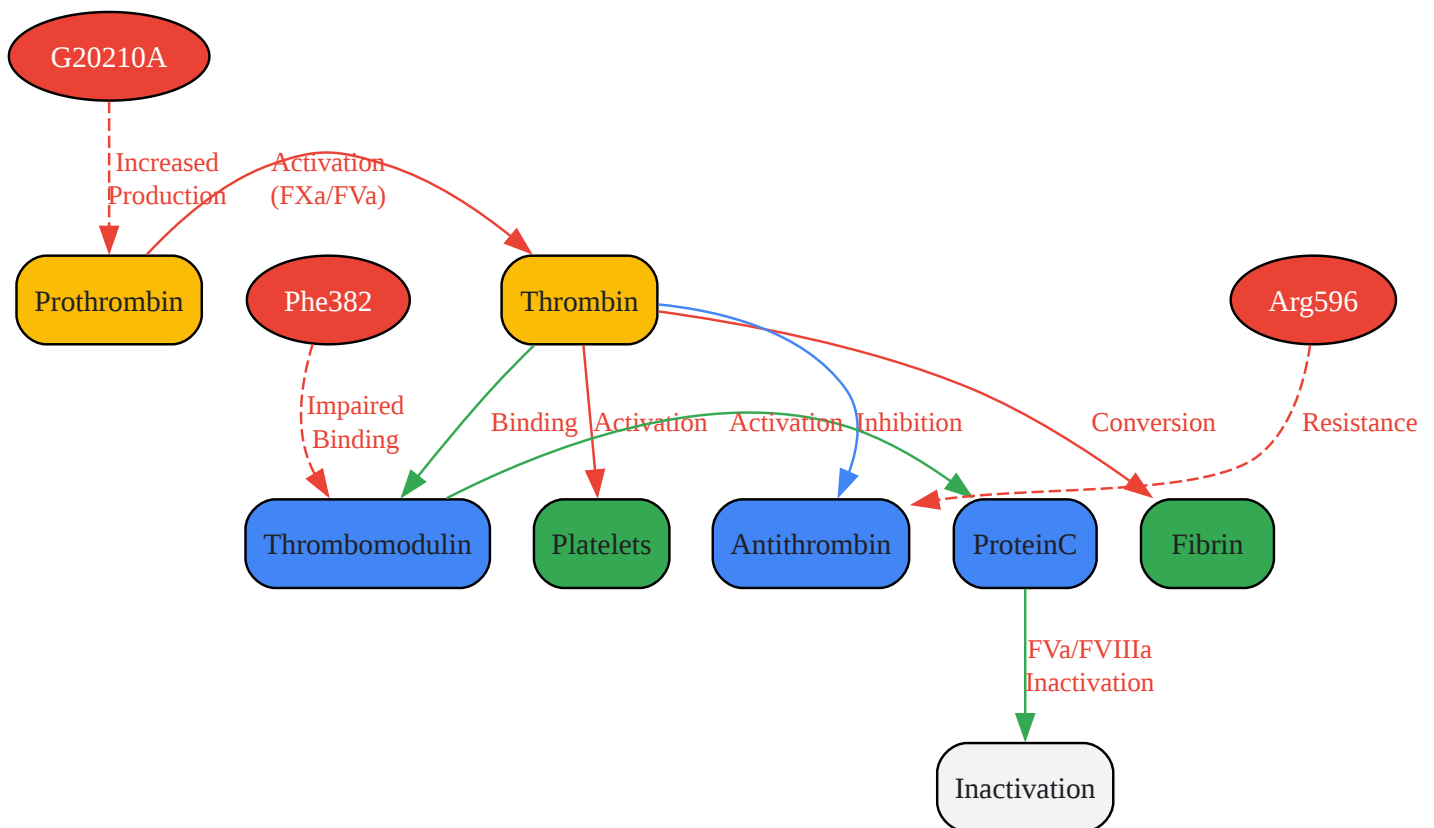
G20210A

Increased Production

Activation (FXa/FVa)

Prothrombin

Phe382

Thrombin

Arg596

Impaired Binding

Binding

Activation

Activation

Inhibition

Conversion

Resistance

Thrombomodulin

Platelets

Antithrombin

ProteinC

Fibrin

FVa/FVIIIa Inactivation

Inactivation